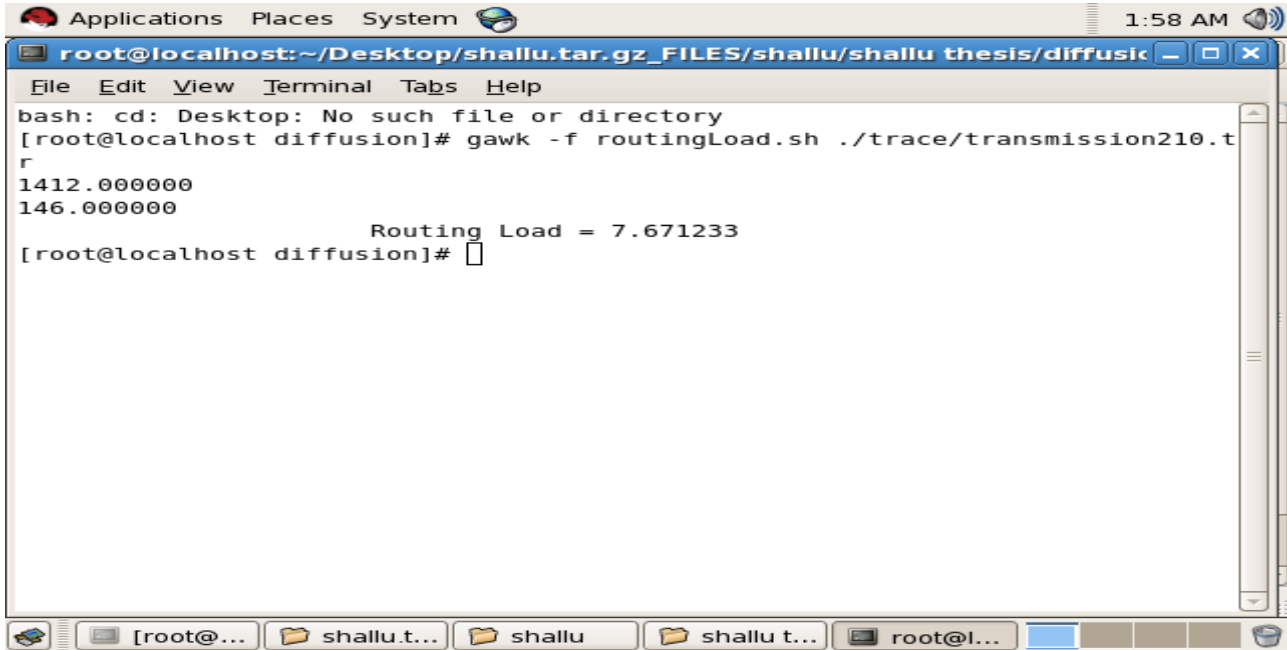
Applications Places System

1:58 AM

root@localhost:~/Desktop/shallu.tar.gz_FILES/shallu/shallu thesis/diffusi

File Edit View Terminal Tabs Help

bash: cd: Desktop: No such file or directory
[root@localhost diffusion]# gawk -f routingLoad.sh ./trace/transmission210.tr
1412.000000
146.000000
Routing Load = 7.671233
[root@localhost diffusion]#

[root@... shallu.t... shallu shallu t... root@l...